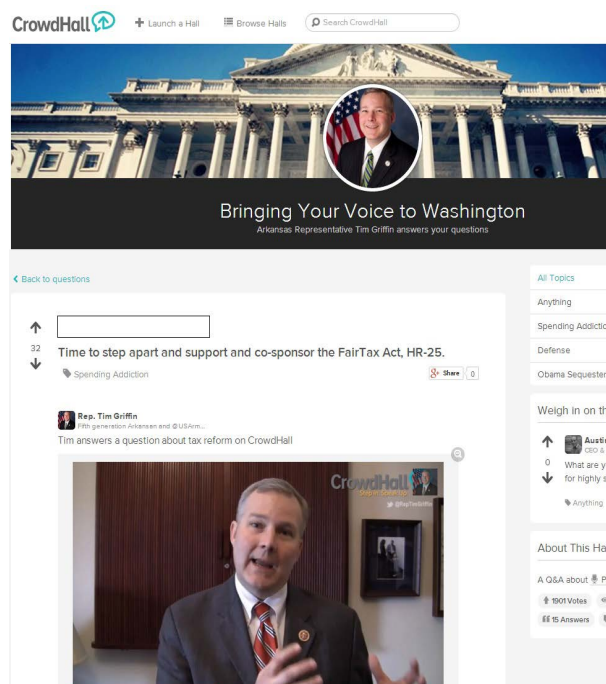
CrowdHall

+ Launch a Hall

Browse Halls

Search CrowdHall

Bringing Your Voice to Washington

Arkansas Representative Tim Griffin answers your questions

‹ Back to questions

32

Time to step apart and support and co-sponsor the FairTax Act, HR-25.

Spending Addiction

Share 0

Rep. Tim Griffin

Fifth generation Arkansan and @USArm...

Tim answers a question about tax reform on CrowdHall

CrowdHall

@RepTimGriffin

All Topics

Anything

Spending Addictio

Defense

Obama Sequester

Weigh in on th

Austi

CEO &

0

What are y

for highly s

Anything

About This Ha

A Q&A about P

1901 Votes

15 Answers